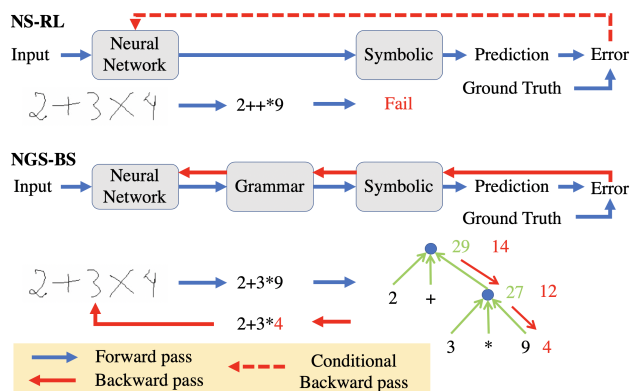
NS-RL

Input

Neural Network

Symbolic

Prediction

Error

Ground Truth

2+3×4

2++*9

Fail

NGS-BS

Input

Neural Network

Grammar

Symbolic

Prediction

Error

Ground Truth

2+3×4

2+3*9

29

14

2

+

27

12

2+3*4

3

*

9

4

Forward pass

Backward pass

Conditional Backward pass